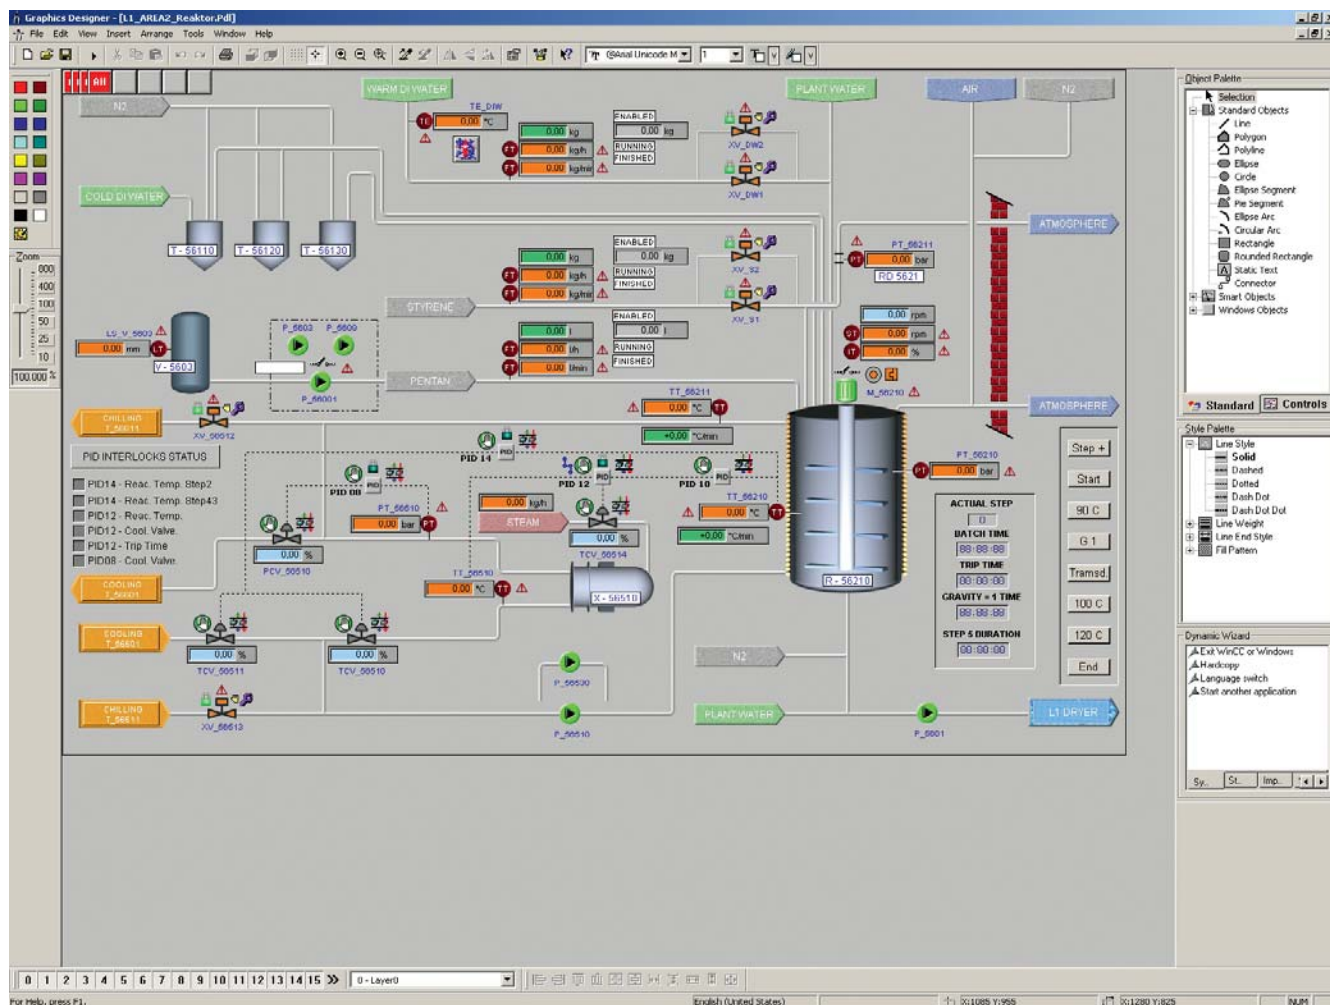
Graphics Designer - [L1_AREA2_Reaktor.Pdl]

File Edit View Insert Arrange Tools Window Help

@Arial Unicode M 1

Zoom
800
400
200
100
50
25
10
100.000 %

All

N2
WARM DI WATER
PLANT WATER
AIR
N2

TE_DIW
TE 0,00 °C
0,00 kg
FT 0,00 kg/h
FT 0,00 kg/min
ENABLED
0,00 kg
RUNNING
FINISHED
XV_DW2
XV_DW1

COLD DI WATER
T - 56110
T - 56120
T - 56130

ATMOSPHERE

ENABLED
0,00 kg
RUNNING
FINISHED
0,00 kg
FT 0,00 kg/h
FT 0,00 kg/min
XV_32
XV_31

PT_56211
PT 0,00 bar
RD 5621

STYRENE

ENABLED
0,00 l
0,00 l
FT 0,00 l/h
FT 0,00 l/min
RUNNING
FINISHED

0,00 rpm
ST 0,00 rpm
IT 0,00 %

LS_V_5603
0,00 mm
V - 5603

P_5603 P_5609
P_56001

PENTAN

M_56210

CHILLING T_56511
XV_56012

TT_56211
0,00 °C
+0,00 °C/min

ATMOSPHERE

PID INTERLOCKS STATUS
PID14 - Reac. Temp. Step2
PID14 - Reac. Temp. Step43
PID12 - Reac. Temp.
PID12 - Cool. Valve
PID12 - Trip Time
PID08 - Cool. Valve

PID 14
PID 08
PID 12
PID 10

PT_56610
0,00 bar
0,00 kg/h
STEAM
TCV_56514
0,00 %

TT_56210
0,00 °C
+0,00 °C/min

PT_56210
PT 0,00 bar

ACTUAL STEP
0
BATCH TIME
88:88:88
TRIP TIME
88:88:88
GRAVITY + 1 TIME
88:88:88
STEP 5 DURATION
00:00:00

Step +
Start
90 C
G 1
Transd
100 C
120 C
End

0,00 %
PCV_56510

COOLING T_56601
TT_56510
0,00 °C
X - 56510
R - 56210

COOLING T_56601
0,00 %
TCV_56511
0,00 %
TCV_56510

N2
P_56530

CHILLING T_56511
XV_56613

P_56510
PLANT WATER
P_5601
L1 DRYER

Object Palette
Selection
Standard Objects
Line
Polygon
Polyline
Ellipse
Circle
Ellipse Segment
Pie Segment
Ellipse Arc
Circular Arc
Rectangle
Rounded Rectangle
Static Text
Connector
Smart Objects
Windows Objects

Standard Controls

Style Palette
Line Style
Solid
Dashed
Dotted
Dash Dot
Dash Dot Dot
Line Weight
Line End Style
Fill Pattern

Dynamic Wizard
Exit WinCC or Windows
Hardcopy
Language switch
Start another application

Sy.. St.. Imp..

0 1 2 3 4 5 6 7 8 9 10 11 12 13 14 15 0 - Layer0

For Help, press F1.
English (United States)
X:1085 Y:955
X:1280 Y:825
NUM